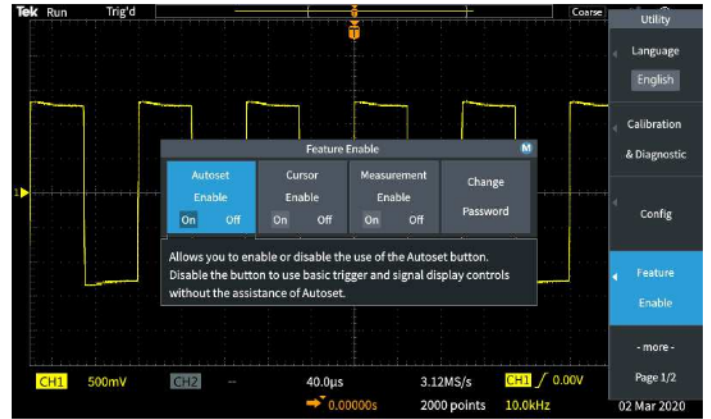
Tek Run Trig'd

Coarse

Utility

Language

English

Calibration & Diagnostic

Config

Feature Enable

- more -

Page 1/2

Feature Enable

M

Autoset Enable

On Off

Cursor Enable

On Off

Measurement Enable

On Off

Change Password

Allows you to enable or disable the use of the Autoset button. Disable the button to use basic trigger and signal display controls without the assistance of Autoset.

1

CH1 500mV

CH2 --

40.0µs

0.00000s

3.12MS/s

2000 points

CH1 / 0.00V

10.0kHz

02 Mar 2020